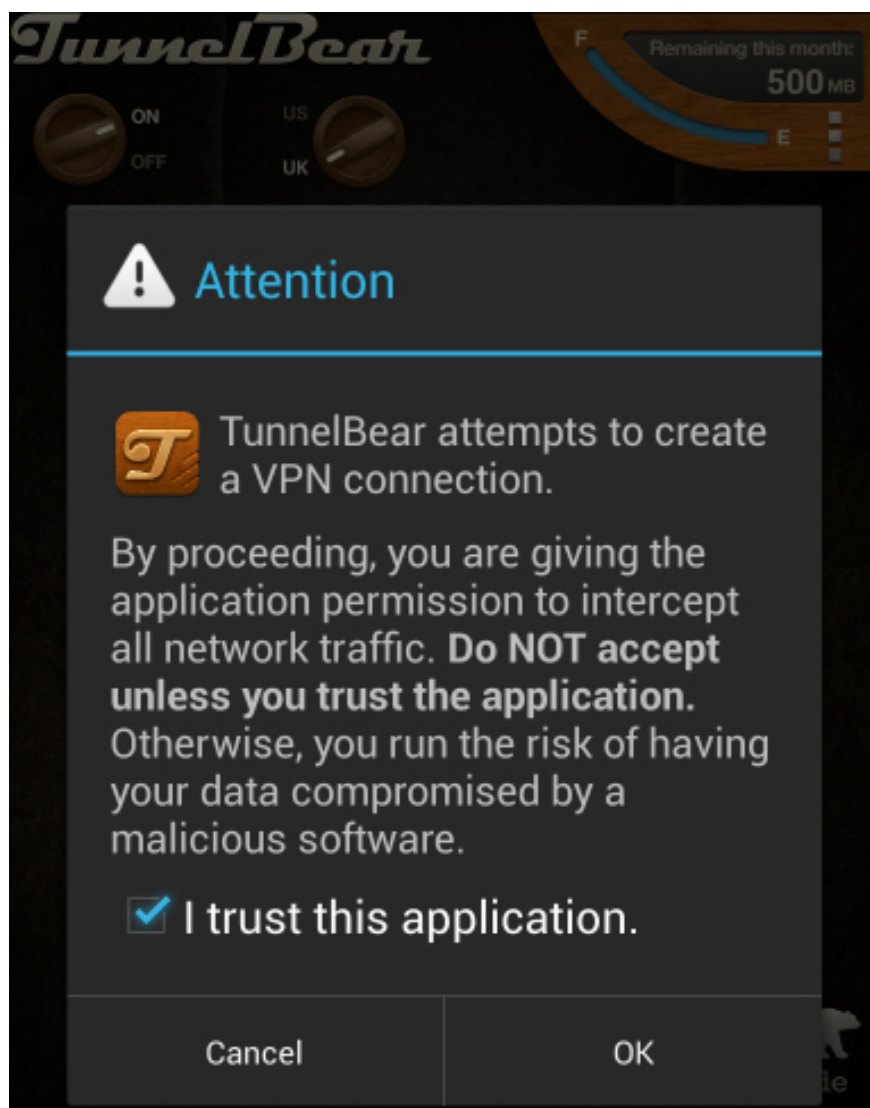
TunnelBear

ON
OFF

US
UK

F
Remaining this month:
500 MB
E

Attention

TunnelBear attempts to create a VPN connection.

By proceeding, you are giving the application permission to intercept all network traffic. **Do NOT accept unless you trust the application.** Otherwise, you run the risk of having your data compromised by a malicious software.

I trust this application.

Cancel
OK

de